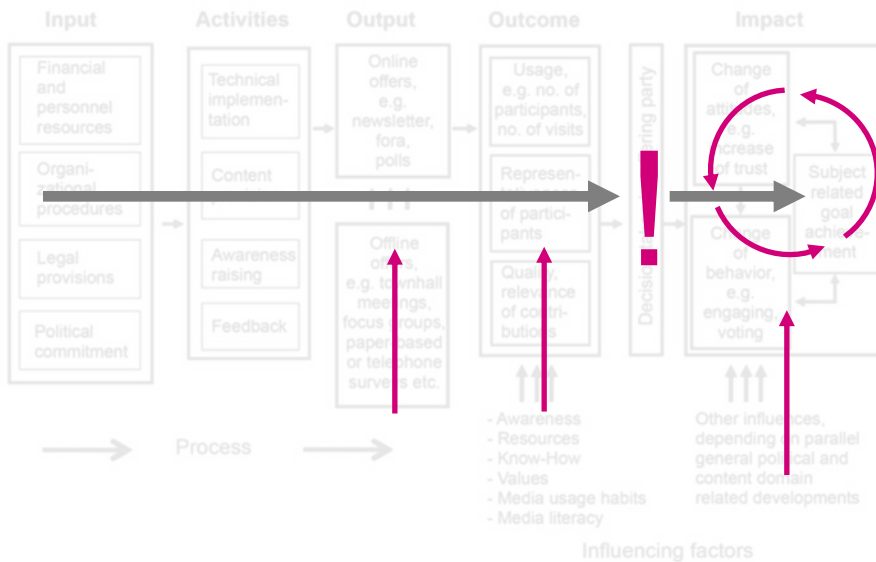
Input

Financial and personnel resources

Organizational procedures

Legal provisions

Political commitment

Activities

Technical implementation

Content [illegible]

Awareness raising

Feedback

Output

Online offers, e.g. newsletter, fora, polls

Offline offers, e.g. townhall meetings, focus groups, paper based or telephone surveys etc.

Outcome

Usage, e.g. no. of participants, no. of visits

Representativeness of participants

Quality, relevance of contributions

Decision making party

!

Impact

Change of attitudes, e.g. increase of trust

Change of behavior, e.g. engaging, voting

Subject related goal achievement

Process

- Awareness
- Resources
- Know-How
- Values
- Media usage habits
- Media literacy

Other influences, depending on parallel general political and content domain related developments

Influencing factors